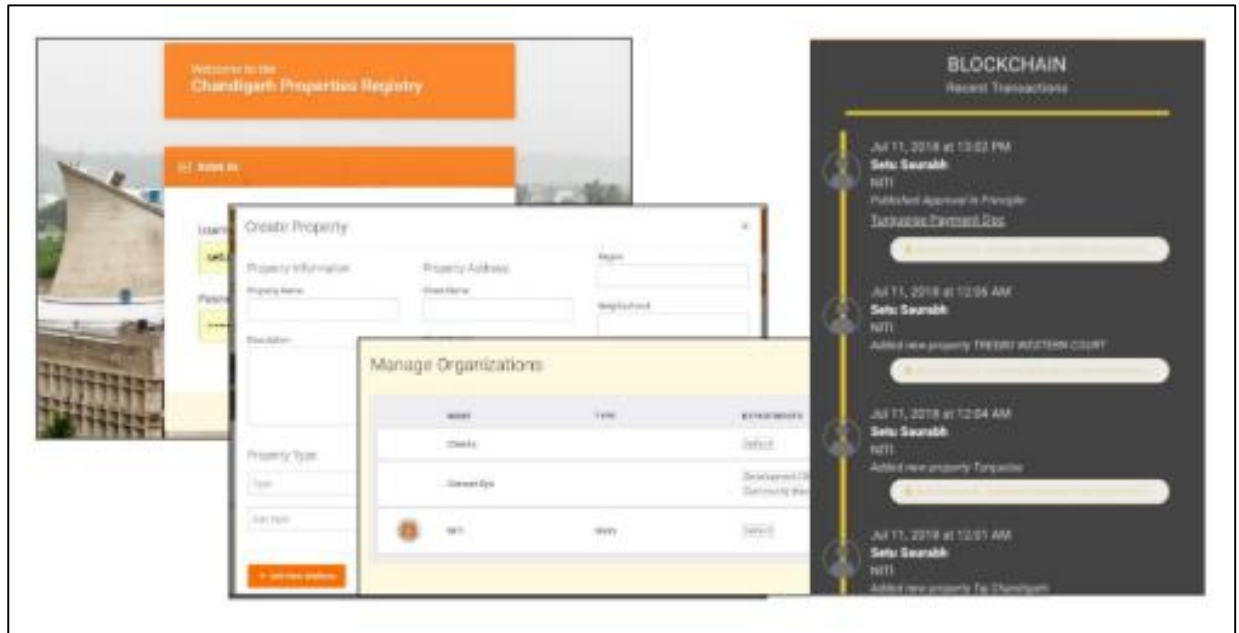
Welcome to the
Chandigarh Properties Registry

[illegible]

Create Property

Property Information

Property Name

Description

Property Address

Street Name

Region

Neighborhood

Property Type

Type

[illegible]

+ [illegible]

Manage Organizations

| | NAME | TYPE | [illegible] |
|---|---|---|---|
| | Clients | | Default |
| | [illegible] | | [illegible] |
| | NITI | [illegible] | Default |

BLOCKCHAIN
Recent Transactions

Jul 11, 2018 at 13:02 PM
Setu: Saurabh
NITI
Published Approval in Principle
Turquoise Payment Doc

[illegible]

Jul 11, 2018 at 12:06 AM
Setu: Saurabh
NITI
Added new property TREBIO WESTERN COURT

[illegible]

Jul 11, 2018 at 12:04 AM
Setu: Saurabh
NITI
Added new property Turquoise

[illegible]

Jul 11, 2018 at 12:01 AM
Setu: Saurabh
NITI
Added new property Taj Chandigarh